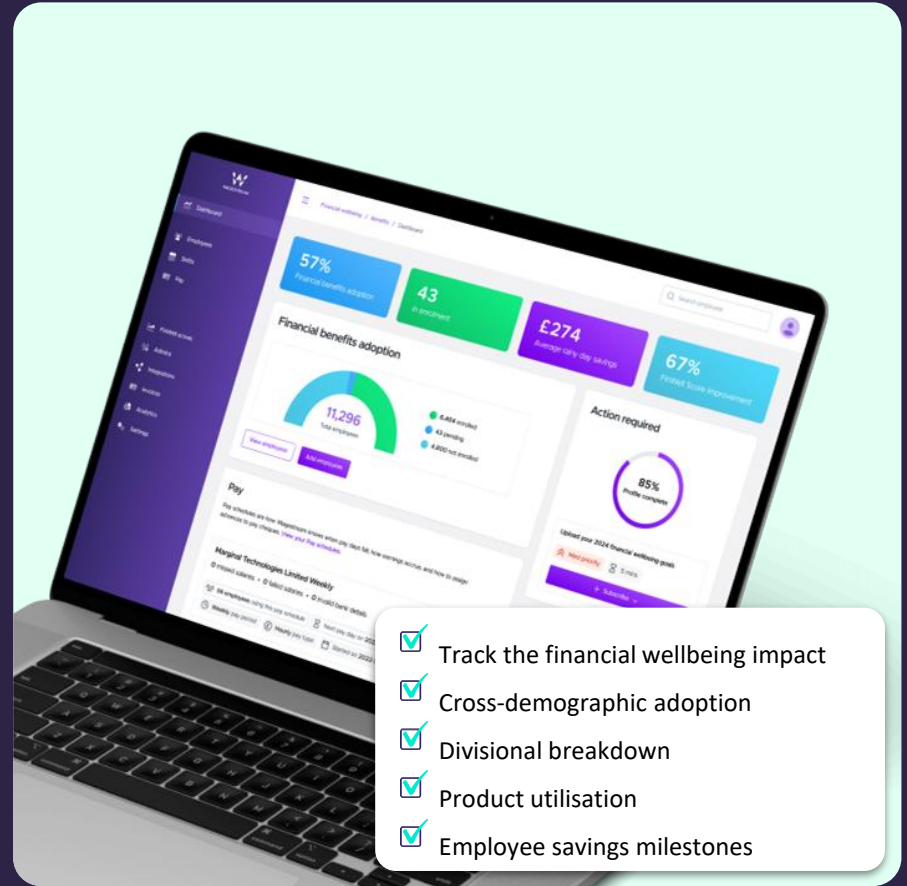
Dashboard

Employees

Benefits

Pay

Fintech access

Admins

Integrations

Invoices

Analytics

Settings

Financial wellbeing / Benefits / Dashboard

57%
Financial benefits adoption

43
In enrolment

£274
Average rainy day savings

67%
Fintech Score improvement

Financial benefits adoption

11,296
Total employees

6,454 enrolled

43 pending

4,800 not enrolled

View employees

Add employees

Action required

85%
Profile complete

Upload your 2024 financial wellbeing goals

Med priority

5 mins

Subscribe

Pay

Pay schedules are how Wagestream knows when pay days fall, how earnings accrue, and how to assign advances to pay cheques. View your Pay schedules.

Marginal Technologies Limited Weekly

Weekly pay period

Hourly pay type

Track the financial wellbeing impact

Cross-demographic adoption

Divisional breakdown

Product utilisation

Employee savings milestones